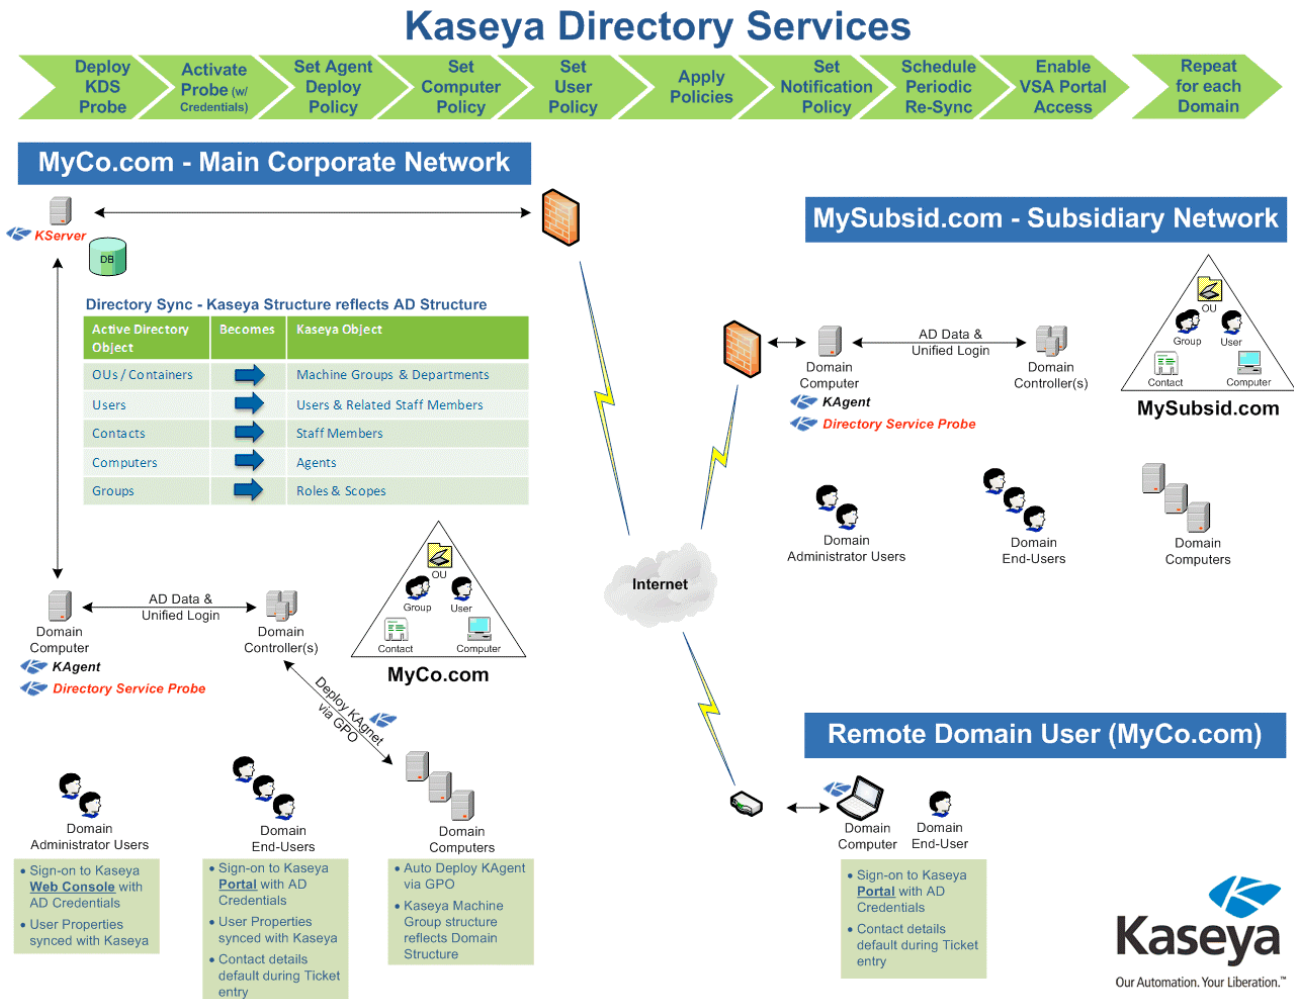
Kaseya Directory Services

Deploy KDS Probe

Activate Probe (w/ Credentials)

Set Agent Deploy Policy

Set Computer Policy

Set User Policy

Apply Policies

Set Notification Policy

Schedule Periodic Re-Sync

Enable VSA Portal Access

Repeat for each Domain

MyCo.com - Main Corporate Network

KServer

DB

Directory Sync - Kaseya Structure reflects AD Structure

| Active Directory Object | Becomes | Kaseya Object |
|---|---|---|
| OUs / Containers | | Machine Groups & Departments |
| Users | | Users & Related Staff Members |
| Contacts | | Staff Members |
| Computers | | Agents |
| Groups | | Roles & Scopes |

OU
Group
User
Contact
Computer
MyCo.com

Domain Computer
KAgent
Directory Service Probe

AD Data & Unified Login

Domain Controller(s)

Deploy KAgnet via GPO

Domain Administrator Users
• Sign-on to Kaseya Web Console with AD Credentials
• User Properties synced with Kaseya

Domain End-Users
• Sign-on to Kaseya Portal with AD Credentials
• User Properties synced with Kaseya
• Contact details default during Ticket entry

Domain Computers
• Auto Deploy KAgent via GPO
• Kaseya Machine Group structure reflects Domain Structure

Internet

MySubsid.com - Subsidiary Network

Domain Computer
KAgent
Directory Service Probe

AD Data & Unified Login

Domain Controller(s)

OU
Group
User
Contact
Computer
MySubsid.com

Domain Administrator Users

Domain End-Users

Domain Computers

Remote Domain User (MyCo.com)

Domain Computer

Domain End-User

• Sign-on to Kaseya Portal with AD Credentials
• Contact details default during Ticket entry

Kaseya
Our Automation. Your Liberation.™